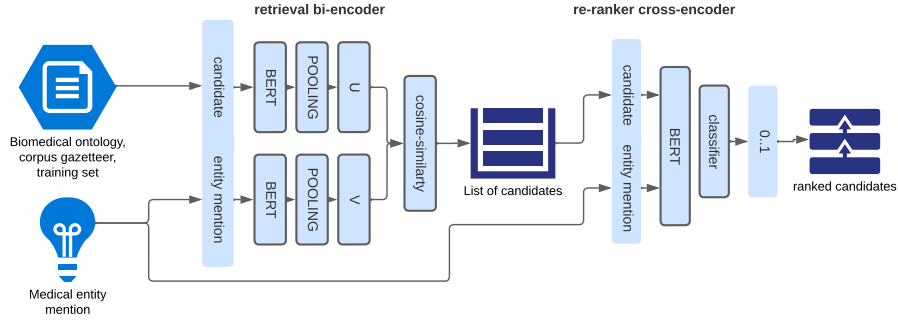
retrieval bi-encoder

re-ranker cross-encoder

Biomedical ontology, corpus gazetteer, training set

candidate

BERT

POOLING

U

entity mention

BERT

POOLING

V

cosine-simiarity

List of candidates

candidate

entity mention

BERT

classifier

0..1

ranked candidates

Medical entity mention